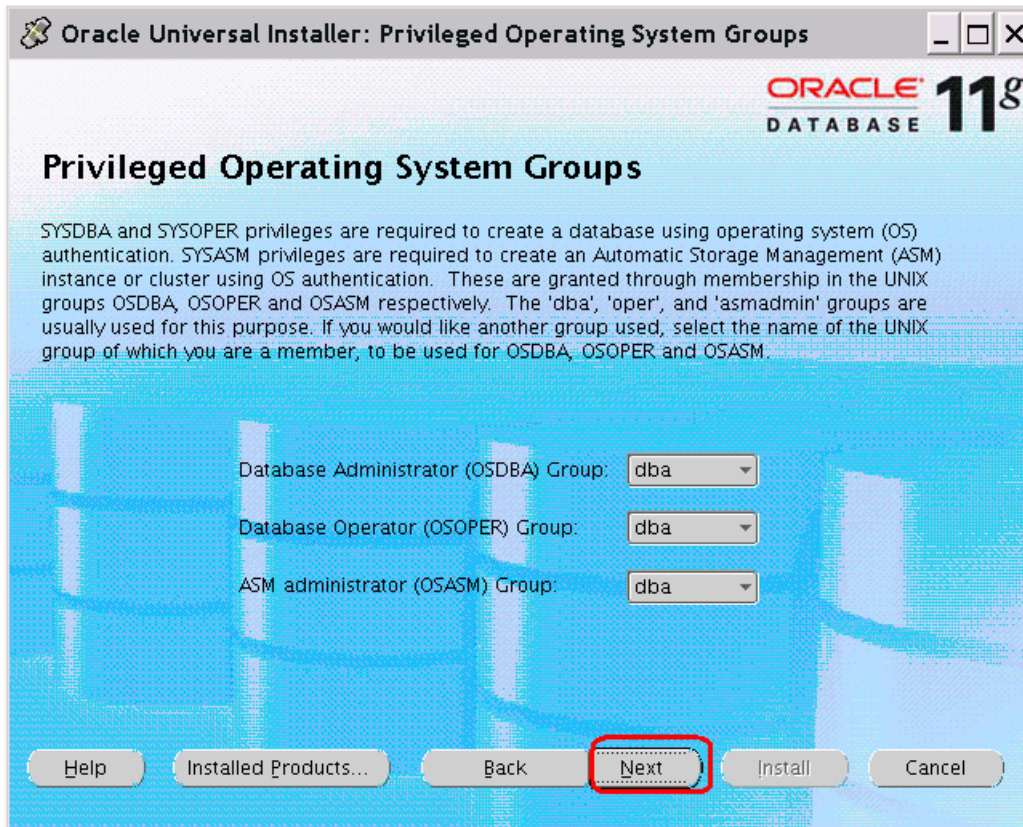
Oracle Universal Installer: Privileged Operating System Groups

ORACLE DATABASE 11g

Privileged Operating System Groups

SYSDBA and SYSOPER privileges are required to create a database using operating system (OS) authentication. SYSASM privileges are required to create an Automatic Storage Management (ASM) instance or cluster using OS authentication. These are granted through membership in the UNIX groups OSDBA, OSOPER and OSASM respectively. The 'dba', 'oper', and 'asmadmin' groups are usually used for this purpose. If you would like another group used, select the name of the UNIX group of which you are a member, to be used for OSDBA, OSOPER and OSASM.

Database Administrator (OSDBA) Group: dba

Database Operator (OSOPER) Group: dba

ASM administrator (OSASM) Group: dba

Help | Installed Products... | Back | Next | Install | Cancel